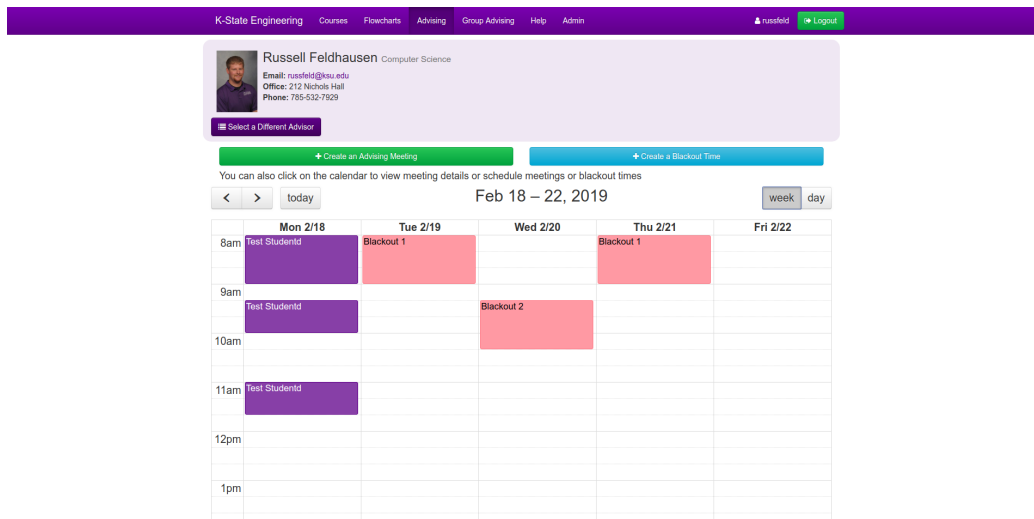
K-State Engineering Courses Flowcharts Advising Group Advising Help Admin russfeld Logout

Russell Feldhausen Computer Science

Email: russfeld@ksu.edu
Office: 212 Nichols Hall
Phone: 785-532-7929

Select a Different Advisor

+ Create an Advising Meeting

+ Create a Blackout Time

You can also click on the calendar to view meeting details or schedule meetings or blackout times

< > today

Feb 18 – 22, 2019

week day

| | Mon 2/18 | Tue 2/19 | Wed 2/20 | Thu 2/21 | Fri 2/22 |
|---|---|---|---|---|---|
| 8am | Test Studentd | Blackout 1 | | Blackout 1 | |
| 9am | Test Studentd | | Blackout 2 | | |
| 10am | | | | | |
| 11am | Test Studentd | | | | |
| 12pm | | | | | |
| 1pm | | | | | |